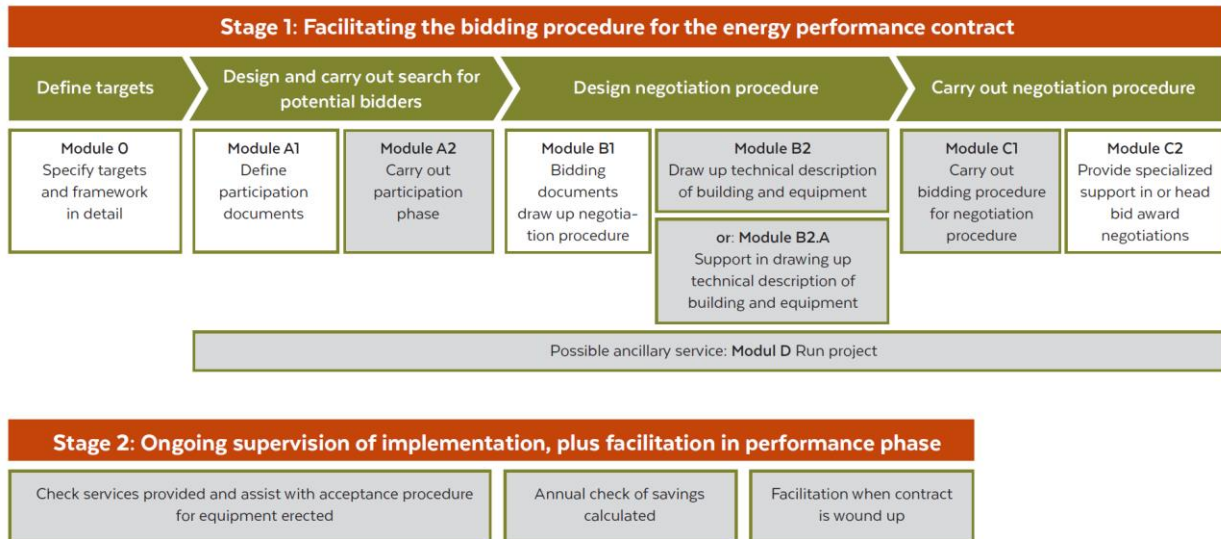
Stage 1: Facilitating the bidding procedure for the energy performance contract

Define targets

Design and carry out search for potential bidders

Design negotiation procedure

Carry out negotiation procedure

Module 0
Specify targets and framework in detail

Module A1
Define participation documents

Module A2
Carry out participation phase

Module B1
Bidding documents draw up negotiation procedure

Module B2
Draw up technical description of building and equipment

or: Module B2.A
Support in drawing up technical description of building and equipment

Module C1
Carry out bidding procedure for negotiation procedure

Module C2
Provide specialized support in or head bid award negotiations

Possible ancillary service: Modul D Run project

Stage 2: Ongoing supervision of implementation, plus facilitation in performance phase

Check services provided and assist with acceptance procedure for equipment erected

Annual check of savings calculated

Facilitation when contract is wound up